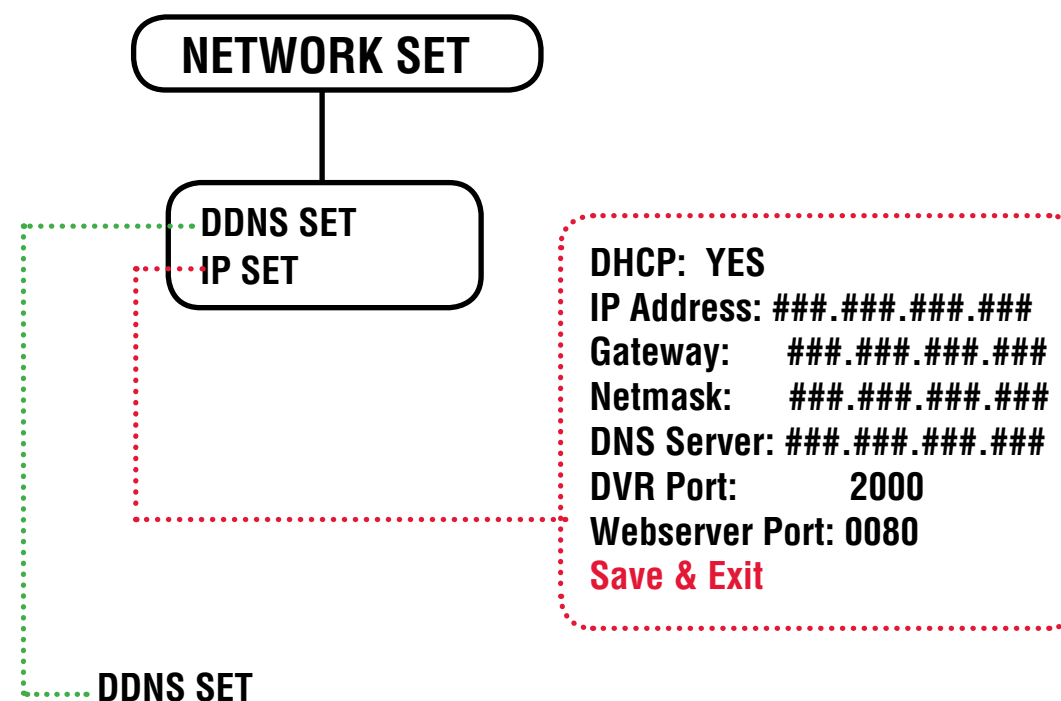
NETWORK SET

DDNS SET
IP SET

DHCP: YES
IP Address: ###.###.###.###
Gateway: ###.###.###.###
Netmask: ###.###.###.###
DNS Server: ###.###.###.###
DVR Port: 2000
Webserver Port: 0080
Save & Exit

DDNS SET